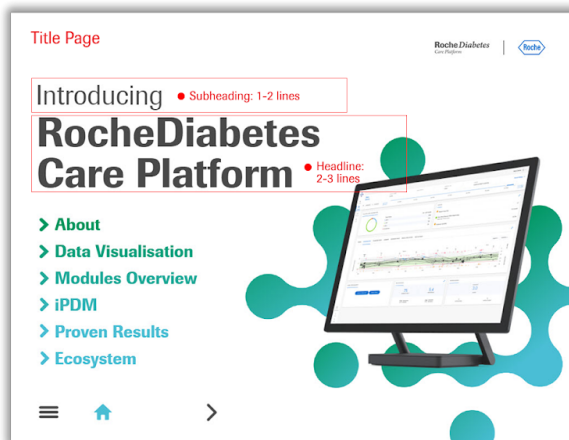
Title Page

RocheDiabetes Care Platform | Roche

Introducing
● Subheading: 1-2 lines

RocheDiabetes Care Platform
● Headline: 2-3 lines

> About
> Data Visualisation
> Modules Overview
> iPDM
> Proven Results
> Ecosystem